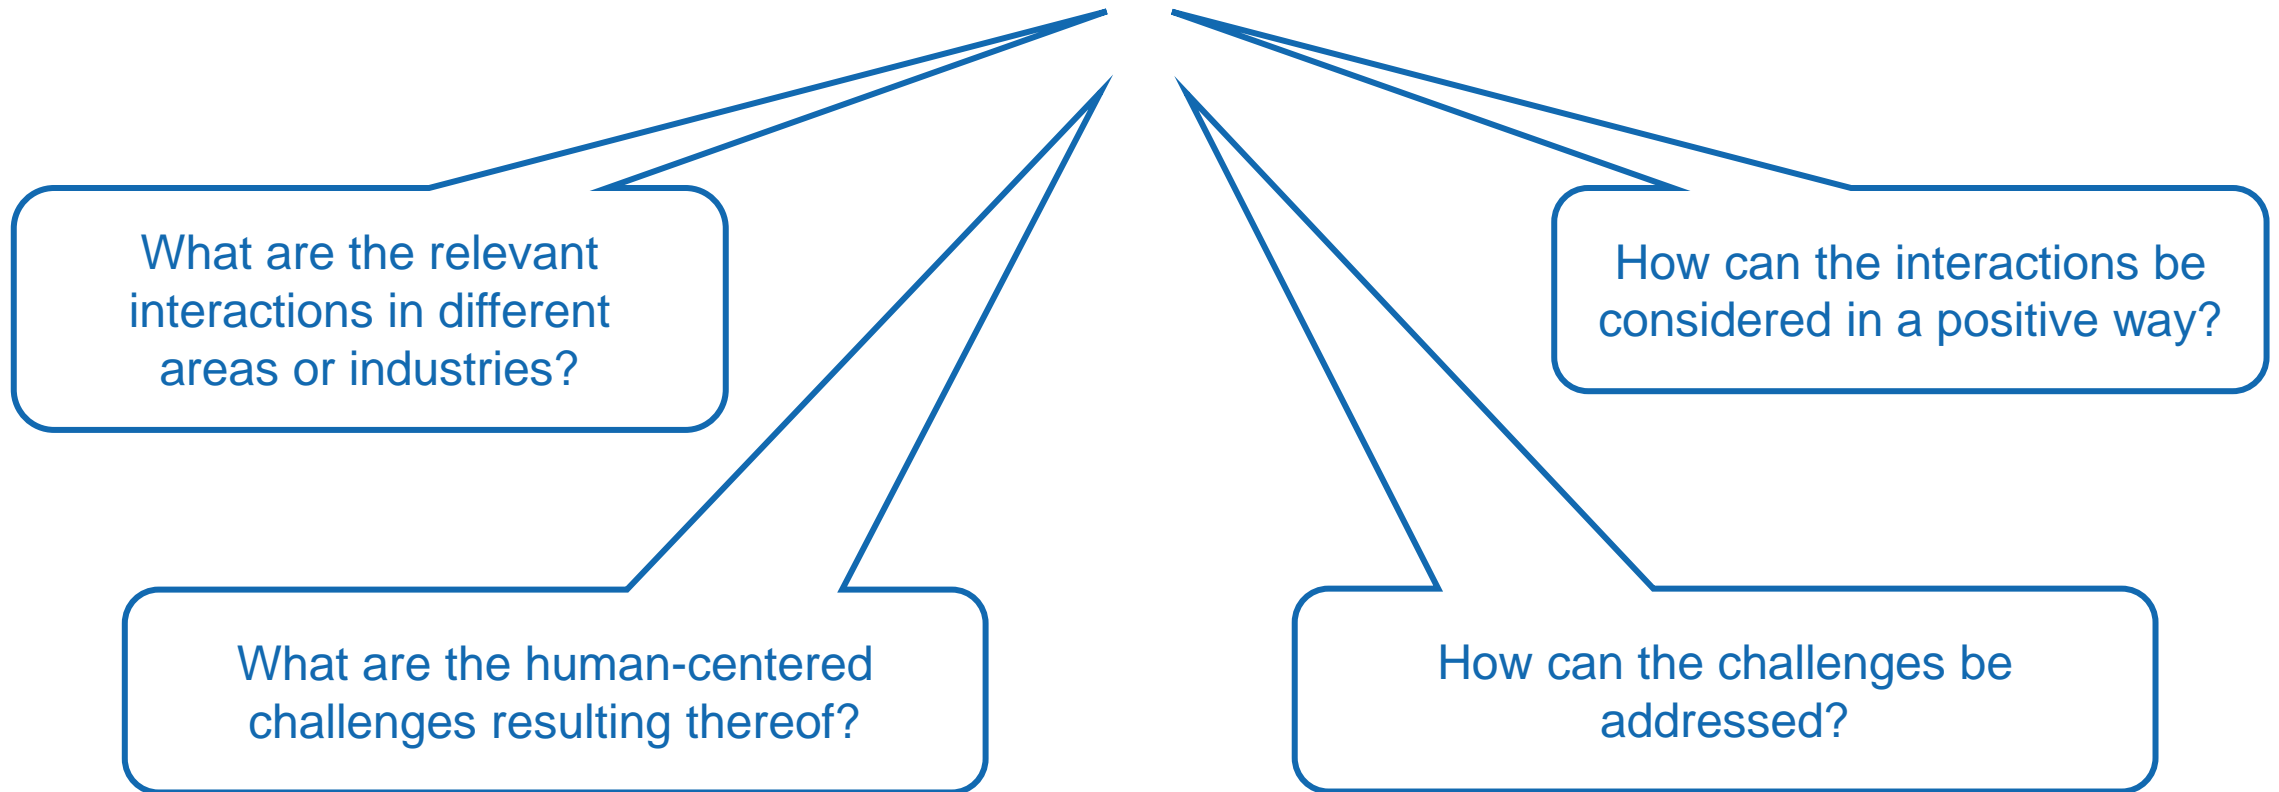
What are the relevant interactions in different areas or industries?

How can the interactions be considered in a positive way?

What are the human-centered challenges resulting thereof?

How can the challenges be addressed?